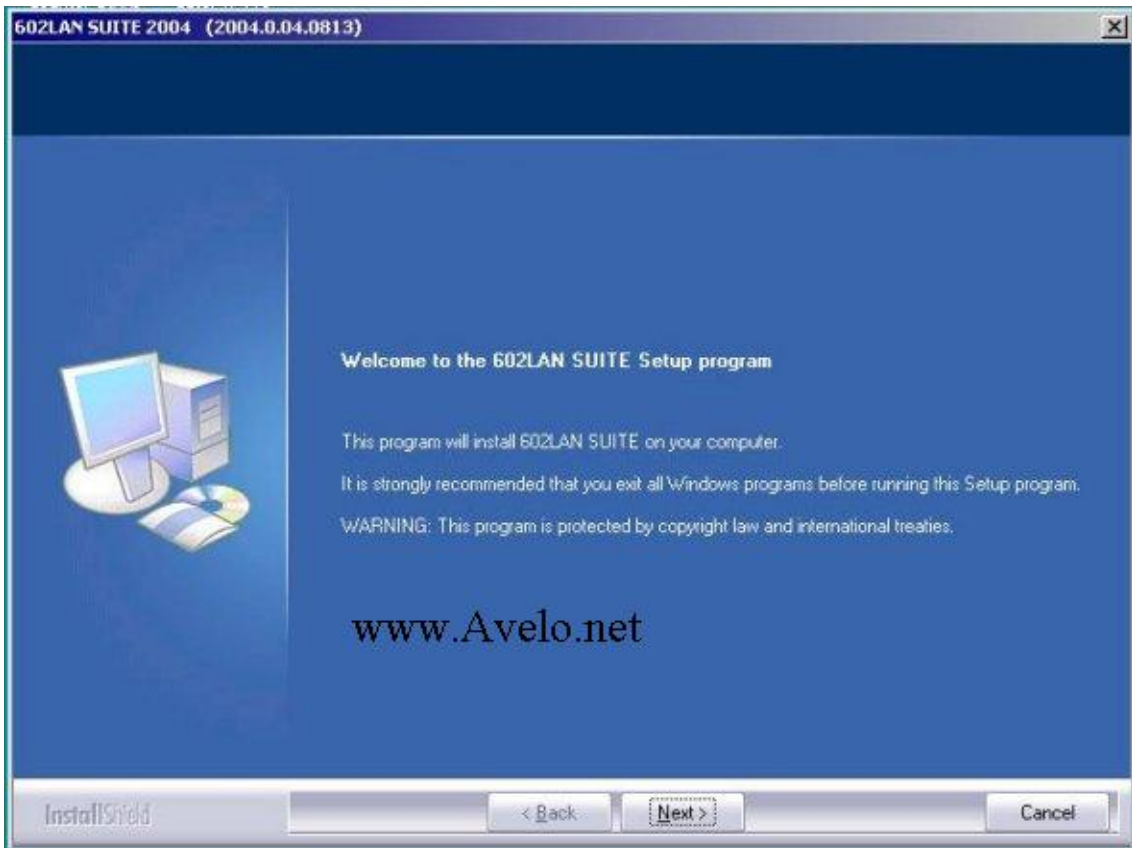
602LAN SUITE 2004 (2004.0.04.0813)

Welcome to the 602LAN SUITE Setup program

This program will install 602LAN SUITE on your computer.

It is strongly recommended that you exit all Windows programs before running this Setup program.

WARNING: This program is protected by copyright law and international treaties.

www.Avelo.net

InstallShield

< Back

Next >

Cancel